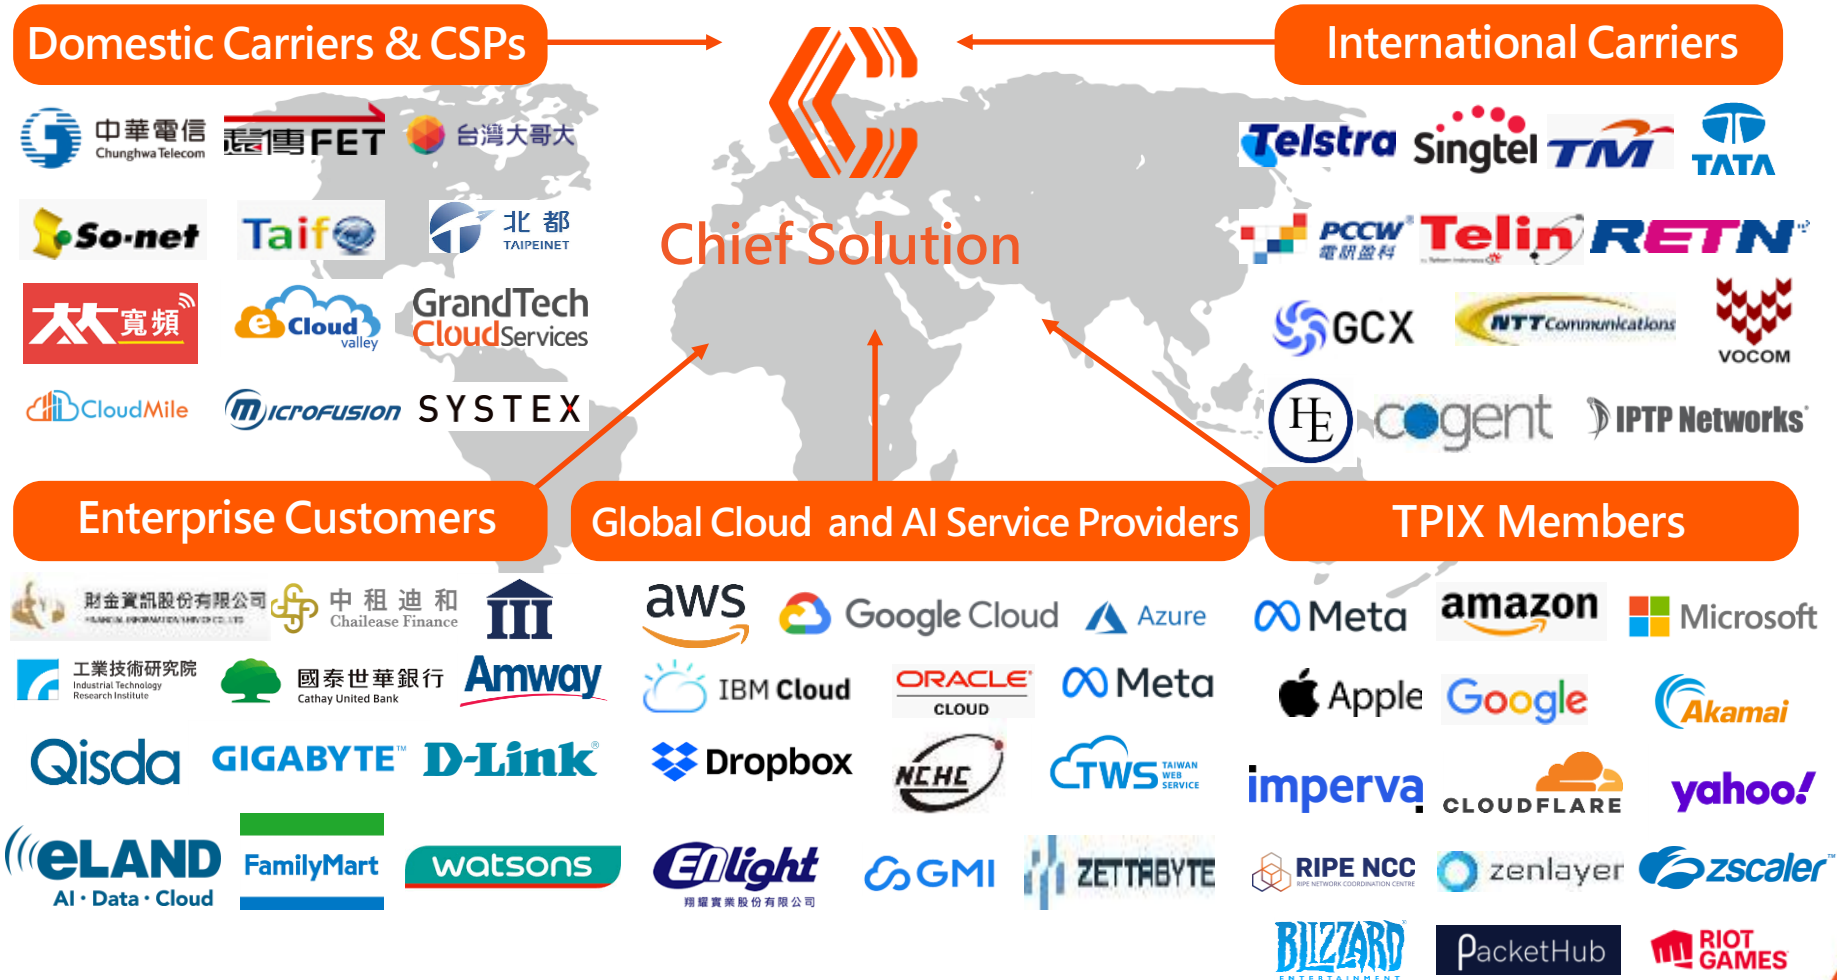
Domestic Carriers & CSPs

International Carriers

Chief Solution

中華電信 Chunghwa Telecom
遠傳 FET
台灣大哥大
So-net
Taif
北都 TAIPEINET
大大寬頻
eCloud valley
GrandTech Cloud Services
CloudMile
microfusion
SYSTEX

Telstra
Singtel
TM
TATA
PCCW 電訊盈科
Telin
RETN
GCX
NTT Communications
VOCOM
HE
cogent
IPTP Networks

Enterprise Customers

Global Cloud and AI Service Providers

TPIX Members

財金資訊股份有限公司
中租迪和 Chailease Finance
工業技術研究院 Industrial Technology Research Institute
國泰世華銀行 Cathay United Bank
Amway
Qisda
GIGABYTE
D-Link
eLAND AI · Data · Cloud
FamilyMart
watsons

aws
Google Cloud
Azure
IBM Cloud
ORACLE CLOUD
Meta
Dropbox
NCHC
TWS TAIWAN WEB SERVICE
Enlight 翔耀實業股份有限公司
GMI
ZETTABYTE

Meta
amazon
Microsoft
Apple
Google
Akamai
imperva
CLOUDFLARE
yahoo!
RIPE NCC RIPE NETWORK COORDINATION CENTRE
zenlayer
zscaler
BLIZZARD ENTERTAINMENT
PacketHub
RIOT GAMES